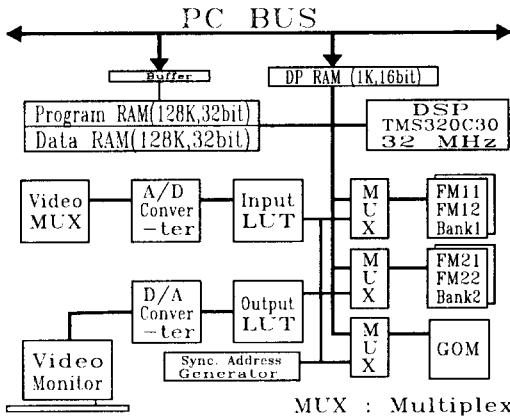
PC BUS

Buffer

DP RAM (1K,16bit)

Program RAM(128K,32bit)

Data RAM(128K,32bit)

DSP TMS320C30 32 MHz

Video MUX

A/D Conver -ter

Input LUT

M U X

FM11 FM12 Bank1

M U X

FM21 FM22 Bank2

D/A Conver -ter

Output LUT

M U X

GOM

Video Monitor

Sync. Address Generator

MUX : Multiplex